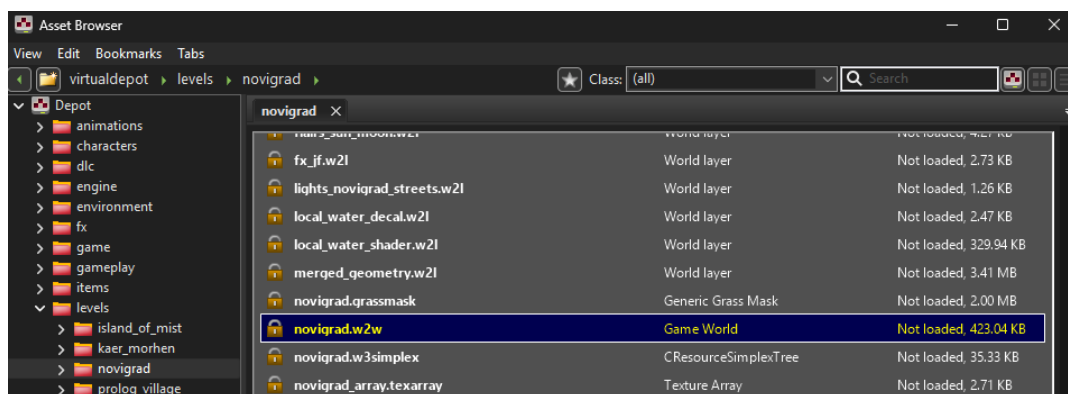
Asset Browser

View Edit Bookmarks Tabs

virtualdepot › levels › novigrad ›

Class: (all)

Search

Depot
animations
characters
dlc
engine
environment
fx
game
gameplay
items
levels
island_of_mist
kaer_morhen
novigrad
prolog_village

novigrad ×

| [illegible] | World layer | Not loaded, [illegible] KB |
|---|---|---|
| fx_jf.w2l | World layer | Not loaded, 2.73 KB |
| lights_novigrad_streets.w2l | World layer | Not loaded, 1.26 KB |
| local_water_decal.w2l | World layer | Not loaded, 2.47 KB |
| local_water_shader.w2l | World layer | Not loaded, 329.94 KB |
| merged_geometry.w2l | World layer | Not loaded, 3.41 MB |
| novigrad.grassmask | Generic Grass Mask | Not loaded, 2.00 MB |
| novigrad.w2w | Game World | Not loaded, 423.04 KB |
| novigrad.w3simplex | CResourceSimplexTree | Not loaded, 35.33 KB |
| novigrad_array.texarray | Texture Array | Not loaded, 2.71 KB |